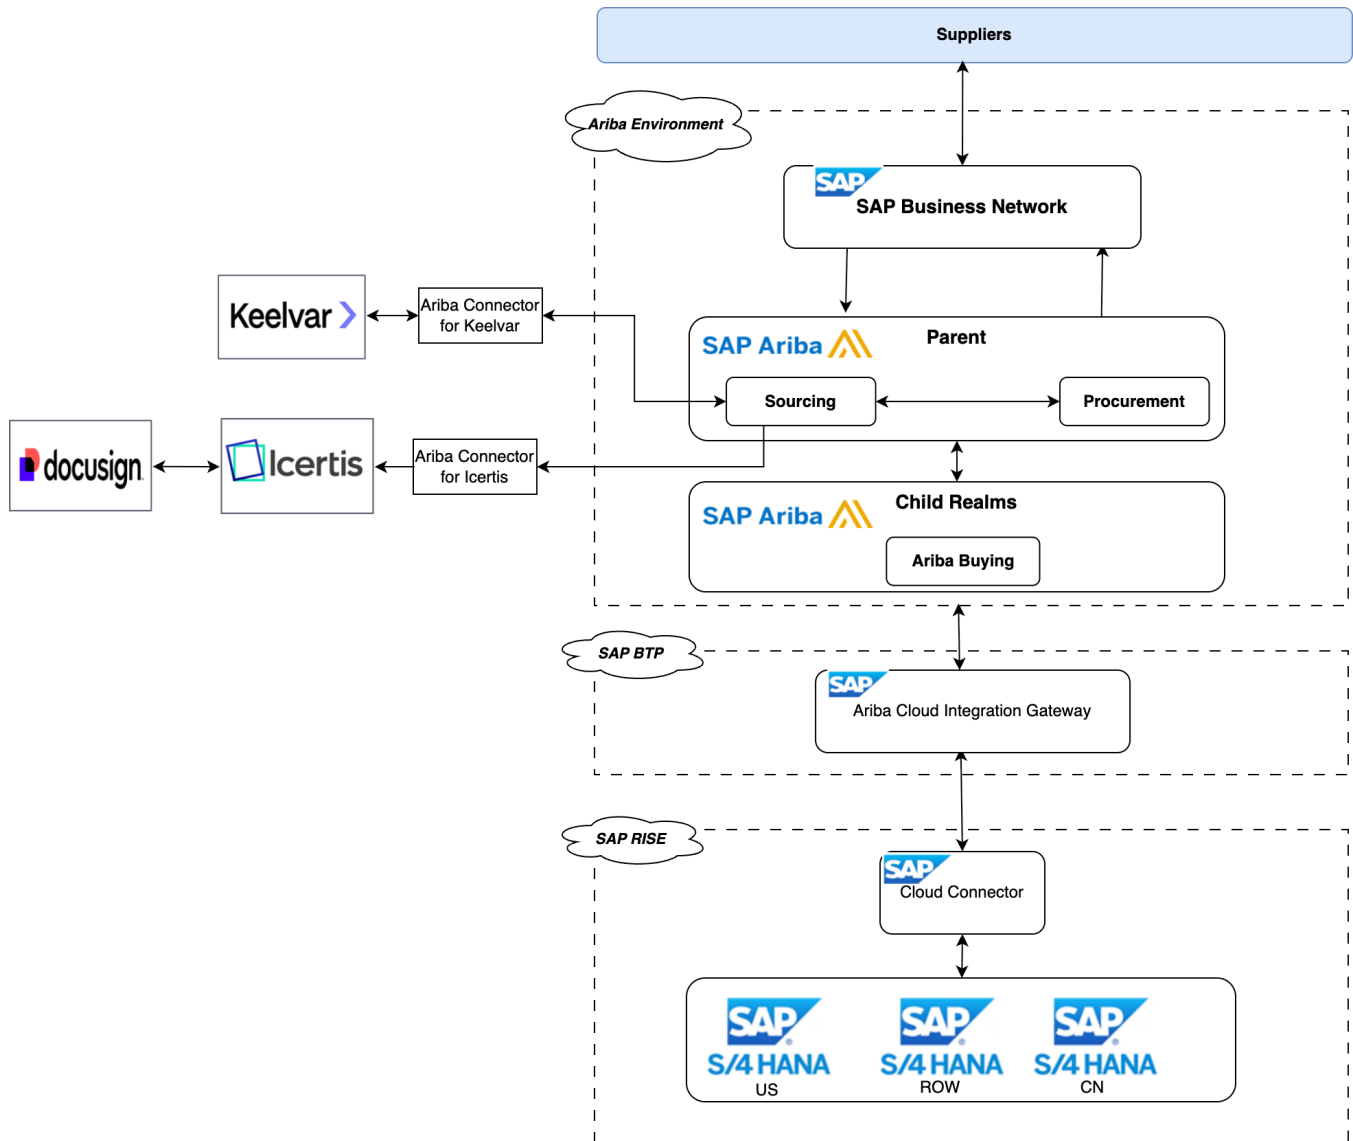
Suppliers

Ariba Environment

SAP
SAP Business Network

Keelvar

Ariba Connector for Keelvar

SAP Ariba
Parent

Sourcing

Procurement

docusign

Icertis

Ariba Connector for Icertis

SAP Ariba
Child Realms

Ariba Buying

SAP BTP

SAP
Ariba Cloud Integration Gateway

SAP RISE

SAP
Cloud Connector

SAP
S/4HANA
US

SAP
S/4HANA
ROW

SAP
S/4HANA
CN